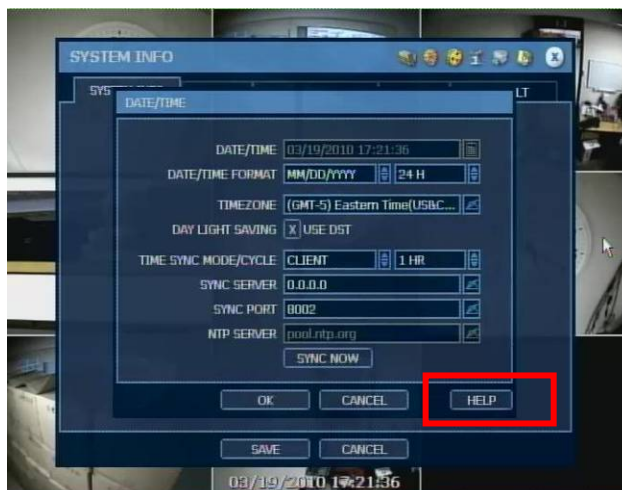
SYSTEM INFO

SYS

LT

DATE/TIME

DATE/TIME 03/19/2010 17:21:36

DATE/TIME FORMAT MM/DD/YYYY 24 H

TIMEZONE (GMT-5) Eastern Time(US&C...

DAY LIGHT SAVING X USE DST

TIME SYNC MODE/CYCLE CLIENT 1 HR

SYNC SERVER 0.0.0.0

SYNC PORT 8002

NTP SERVER pool.ntp.org

SYNC NOW

OK CANCEL HELP

SAVE CANCEL

03/19/2010 17:21:36